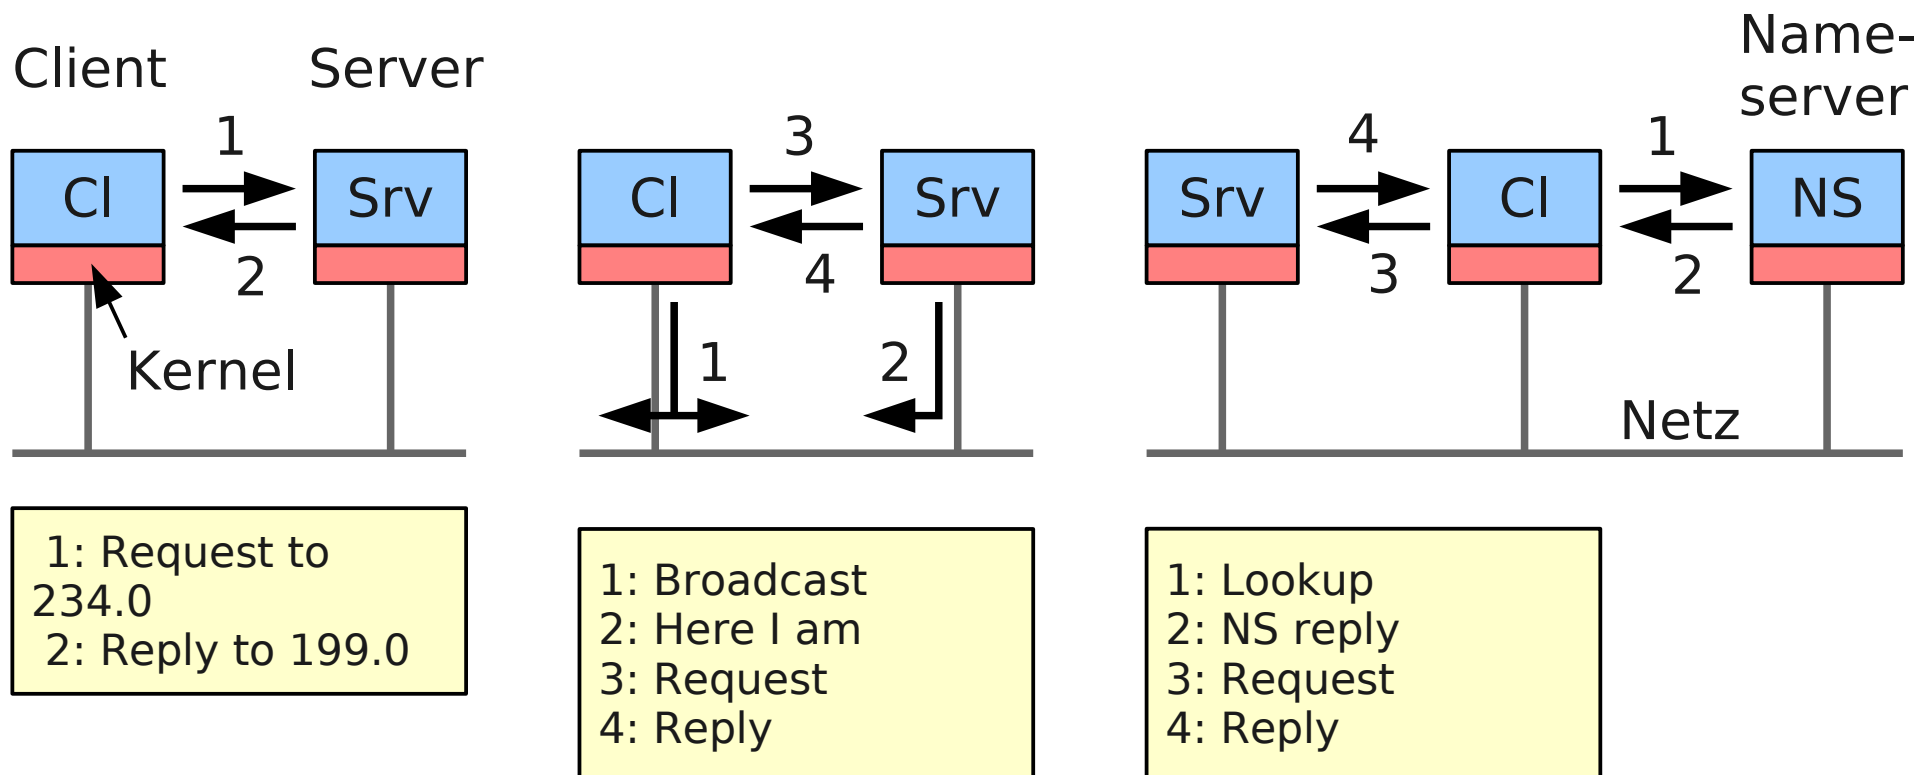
Client Server

1

Cl Srv

2

Kernel

3

Cl Srv

4

1 2

Name-server

4 1

Srv Cl NS

3 2

Netz

1: Request to 234.0
2: Reply to 199.0

1: Broadcast
2: Here I am
3: Request
4: Reply

1: Lookup
2: NS reply
3: Request
4: Reply